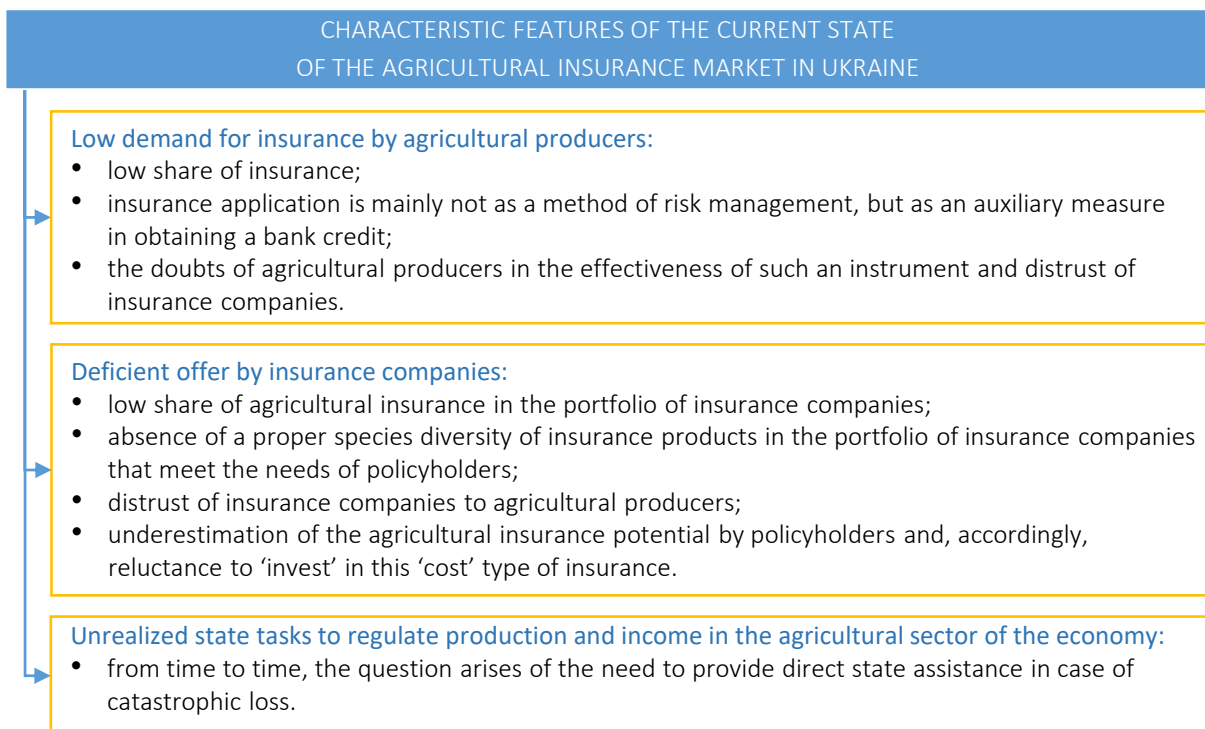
CHARACTERISTIC FEATURES OF THE CURRENT STATE OF THE AGRICULTURAL INSURANCE MARKET IN UKRAINE

Low demand for insurance by agricultural producers:
- low share of insurance;
- insurance application is mainly not as a method of risk management, but as an auxiliary measure in obtaining a bank credit;
- the doubts of agricultural producers in the effectiveness of such an instrument and distrust of insurance companies.

Deficient offer by insurance companies:
- low share of agricultural insurance in the portfolio of insurance companies;
- absence of a proper species diversity of insurance products in the portfolio of insurance companies that meet the needs of policyholders;
- distrust of insurance companies to agricultural producers;
- underestimation of the agricultural insurance potential by policyholders and, accordingly, reluctance to ‘invest’ in this ‘cost’ type of insurance.

Unrealized state tasks to regulate production and income in the agricultural sector of the economy:
- from time to time, the question arises of the need to provide direct state assistance in case of catastrophic loss.